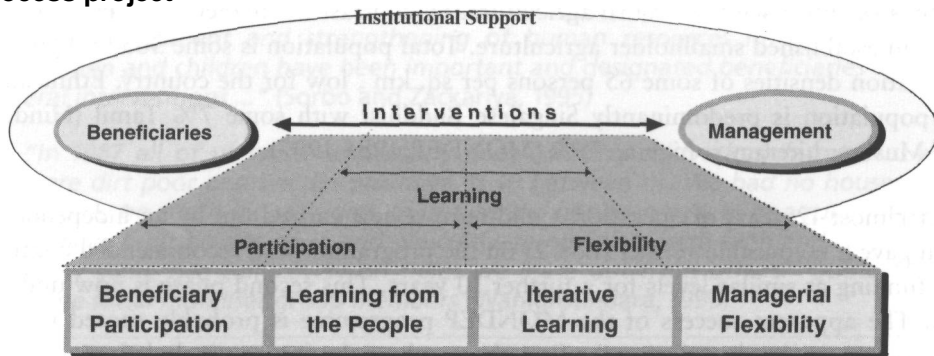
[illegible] project

Institutional Support

Beneficiaries

Interventions

Management

Learning

Participation

Flexibility

Beneficiary Participation

Learning from the People

Iterative Learning

Managerial Flexibility